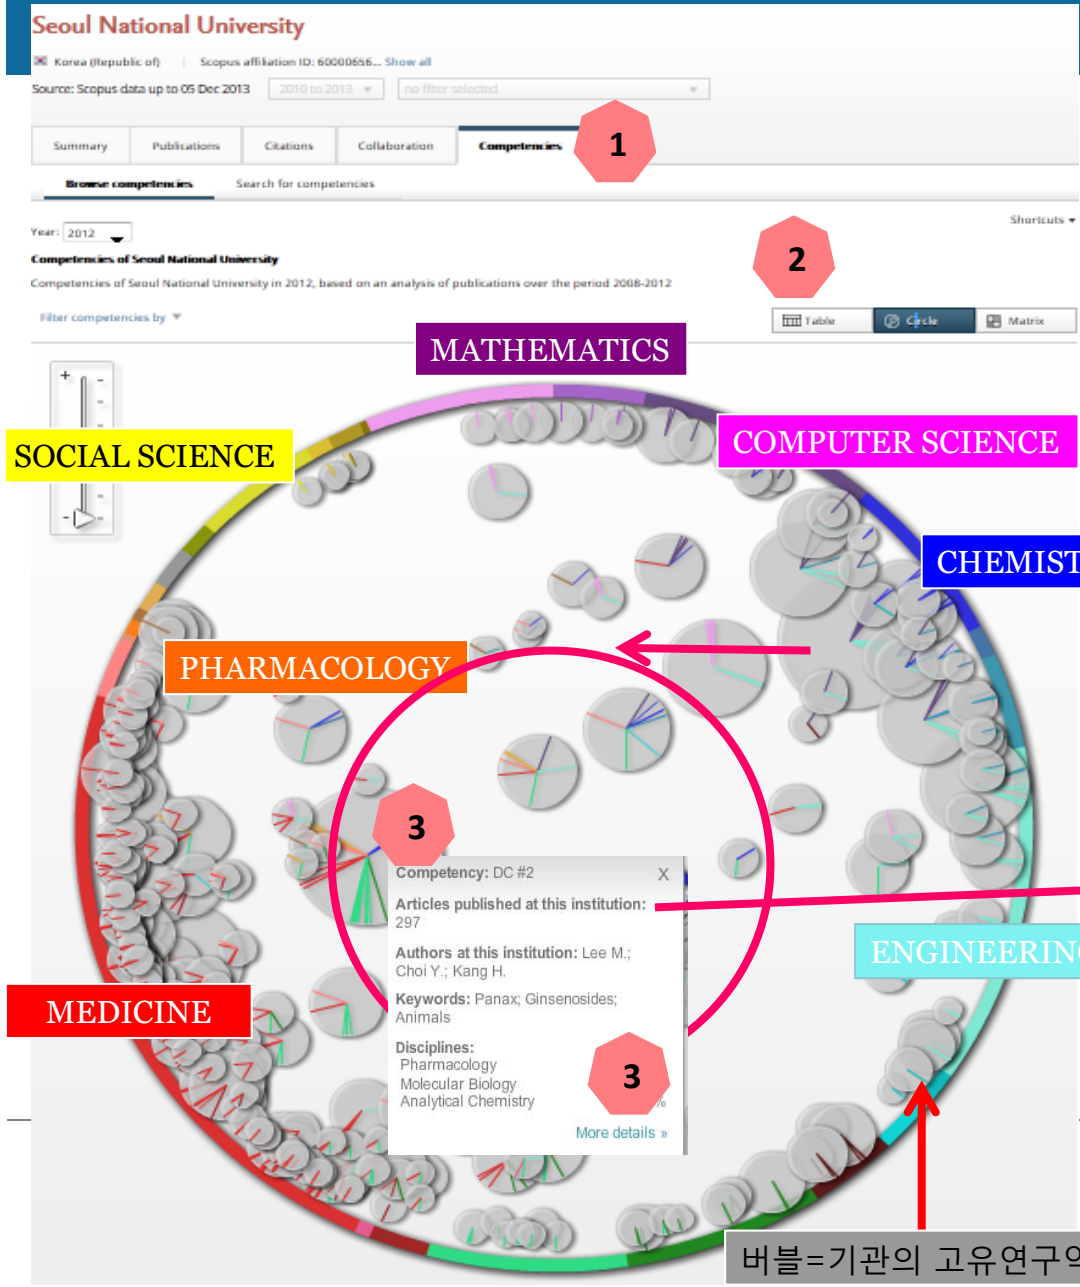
Seoul National University

Korea (Republic of) | Scopus affiliation ID: 60000656... Show all

Source: Scopus data up to 05 Dec 2013 2010 to 2013 no filter selected

Summary Publications Citations Collaboration Competencies

1

Browse competencies Search for competencies

Shortcuts

Year: 2012

Competencies of Seoul National University

Competencies of Seoul National University in 2012, based on an analysis of publications over the period 2008-2012

Filter competencies by

2

Table Circle Matrix

MATHEMATICS

SOCIAL SCIENCE

COMPUTER SCIENCE

CHEMIST

PHARMACOLOGY

3

Competency: DC #2 X

Articles published at this institution: 297

Authors at this institution: Lee M.; Choi Y.; Kang H.

Keywords: Panax; Ginsenosides; Animals

Disciplines:
Pharmacology
Molecular Biology
Analytical Chemistry

3

More details »

ENGINEERIN

MEDICINE

버블=기관의 고유연구